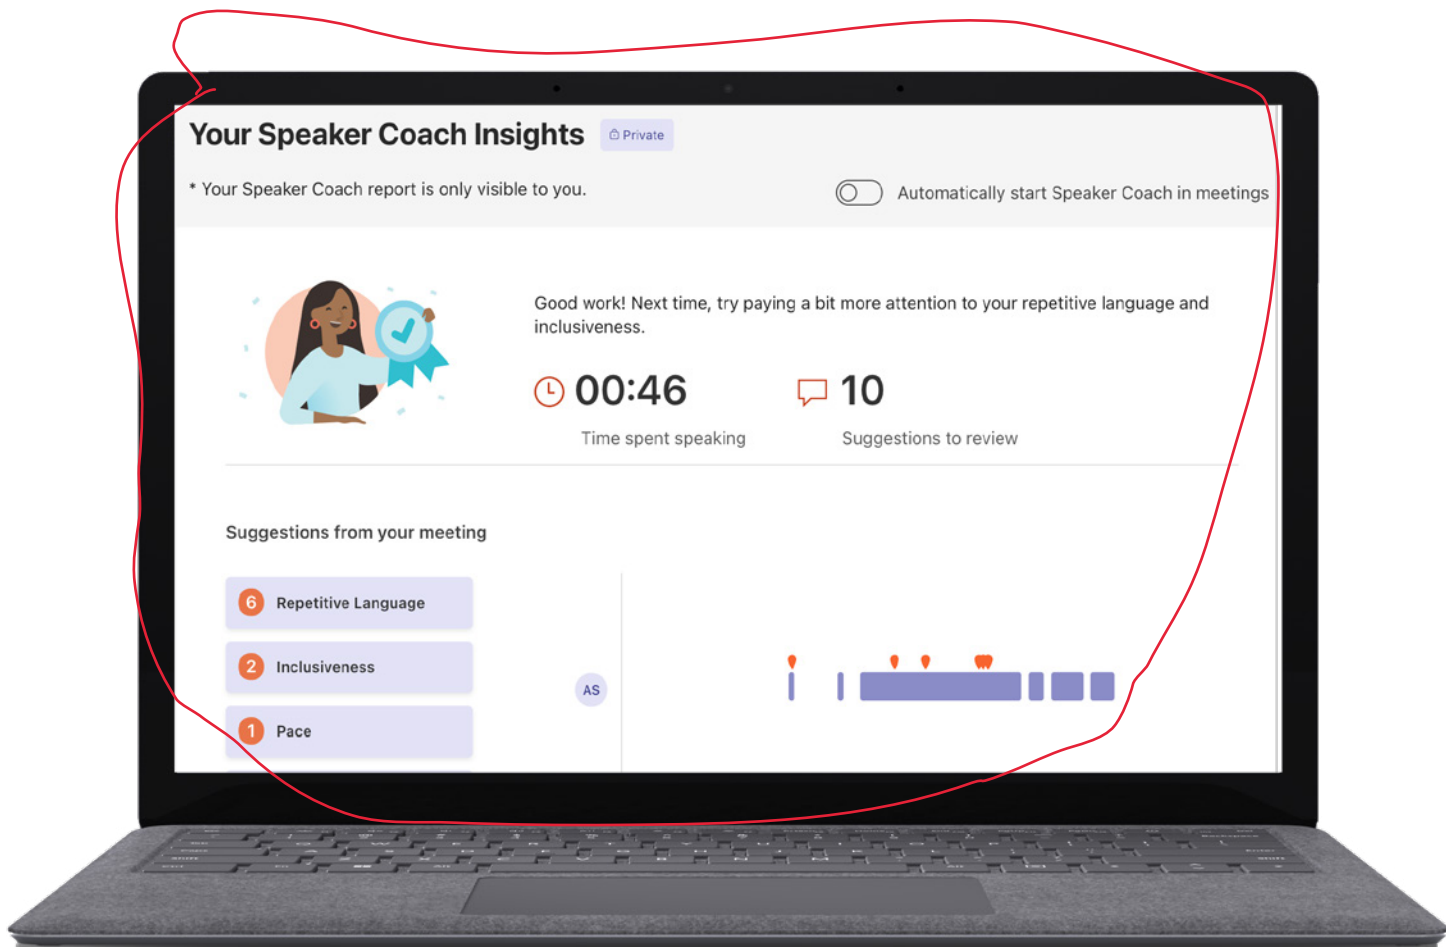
Your Speaker Coach Insights Private

* Your Speaker Coach report is only visible to you.

Automatically start Speaker Coach in meetings

Good work! Next time, try paying a bit more attention to your repetitive language and inclusiveness.

00:46
Time spent speaking

10
Suggestions to review

Suggestions from your meeting

6 Repetitive Language

2 Inclusiveness

1 Pace

AS